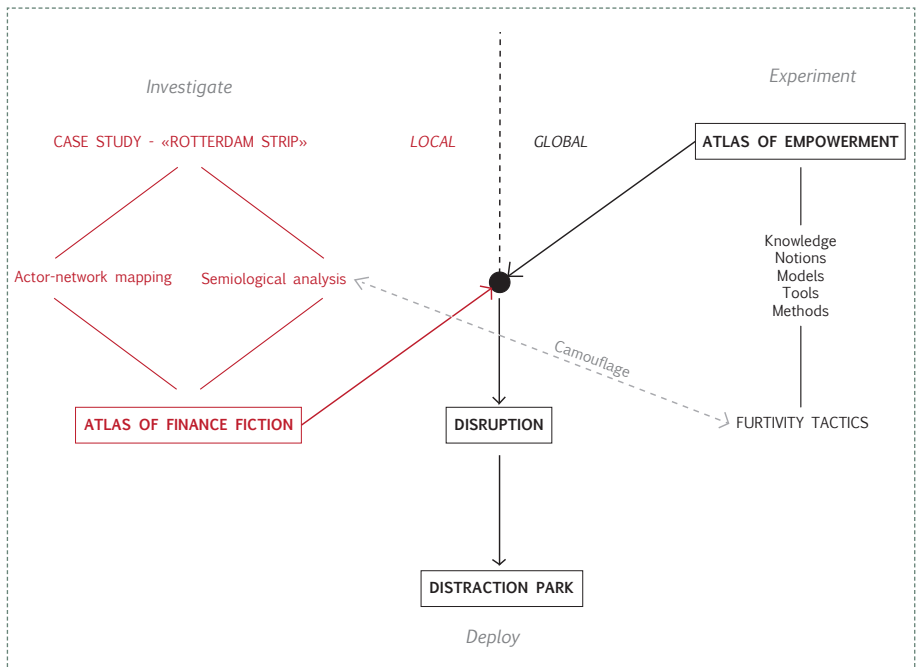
Investigate

Experiment

CASE STUDY - «ROTTERDAM STRIP»

LOCAL

GLOBAL

ATLAS OF EMPOWERMENT

Actor-network mapping

Semiological analysis

Knowledge
Notions
Models
Tools
Methods

Camouflage

ATLAS OF FINANCE FICTION

DISRUPTION

FURTIVITY TACTICS

DISTRACTION PARK

Deploy